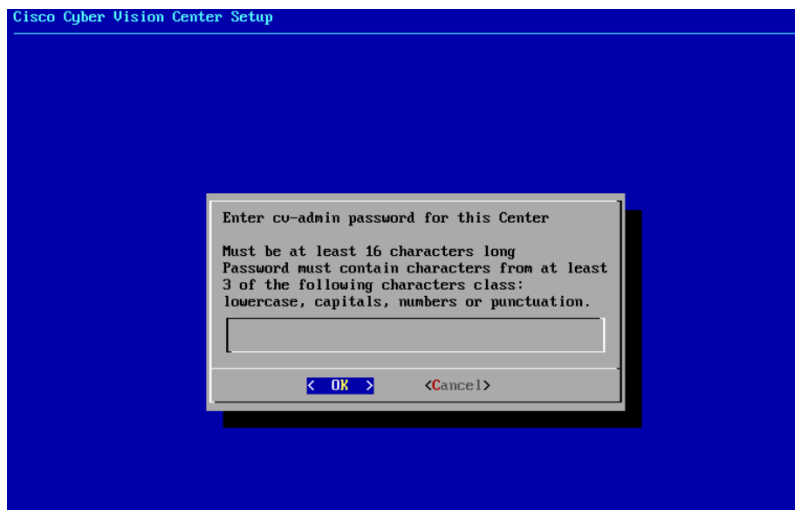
Cisco Cyber Vision Center Setup

Enter cv-admin password for this Center

Must be at least 16 characters long
Password must contain characters from at least 3 of the following characters class: lowercase, capitals, numbers or punctuation.

< OK > <Cancel>